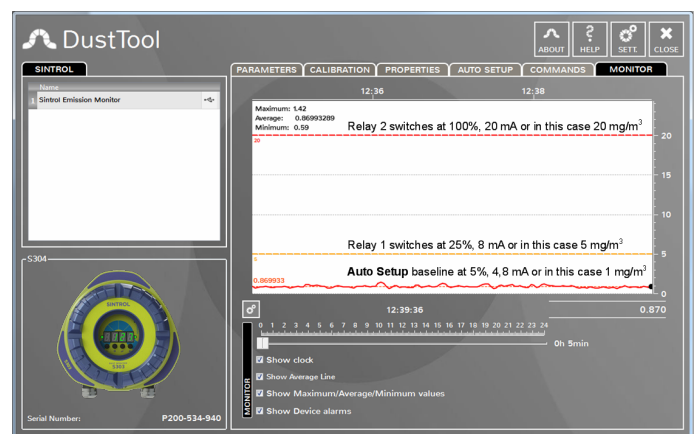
DustTool

ABOUT HELP SETT. CLOSE

SINTROL

Name
1 Sintrol Emission Monitor

S304

SINTROL

S303

Serial Number: P200-534-940

PARAMETERS CALIBRATION PROPERTIES AUTO SETUP COMMANDS MONITOR

12:36 12:38

Maximum: 1.42
Average: 0.86993289
Minimum: 0.59

Relay 2 switches at 100%, 20 mA or in this case 20 mg/m$^3$

20

20
15
10
5

Relay 1 switches at 25%, 8 mA or in this case 5 mg/m$^3$

5

Auto Setup baseline at 5%, 4,8 mA or in this case 1 mg/m$^3$

0.869933

12:39:36

0.870

0 1 2 3 4 5 6 7 8 9 10 11 12 13 14 15 16 17 18 19 20 21 22 23 24

0h 5min

MONITOR

Show clock
Show Average Line
Show Maximum/Average/Minimum values
Show Device alarms